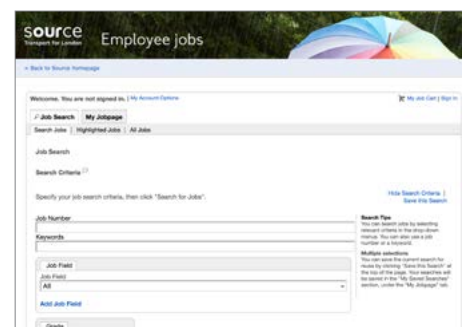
source
Transport for London
Employee jobs

« Back to Source homepage

Welcome. You are not signed in. | My Account Options

My Job Cart | Sign In

Job Search
My Jobpage

Search Jobs | Highlighted Jobs | All Jobs

Job Search

Search Criteria

Specify your job search criteria, then click "Search for Jobs".

Hide Search Criteria | Save this Search

Job Number

Keywords

Job Field
Job Field
All

Add Job Field

Search Tips
You can search jobs by selecting relevant criteria in the drop down menus. You can also use a job number or a keyword.

Multiple selections
You can save the current search for reuse by clicking "Save this Search" at the top of the page. Your searches will be saved in the "My Saved Searches" section, under the "My Jobpage" tab.

Grade